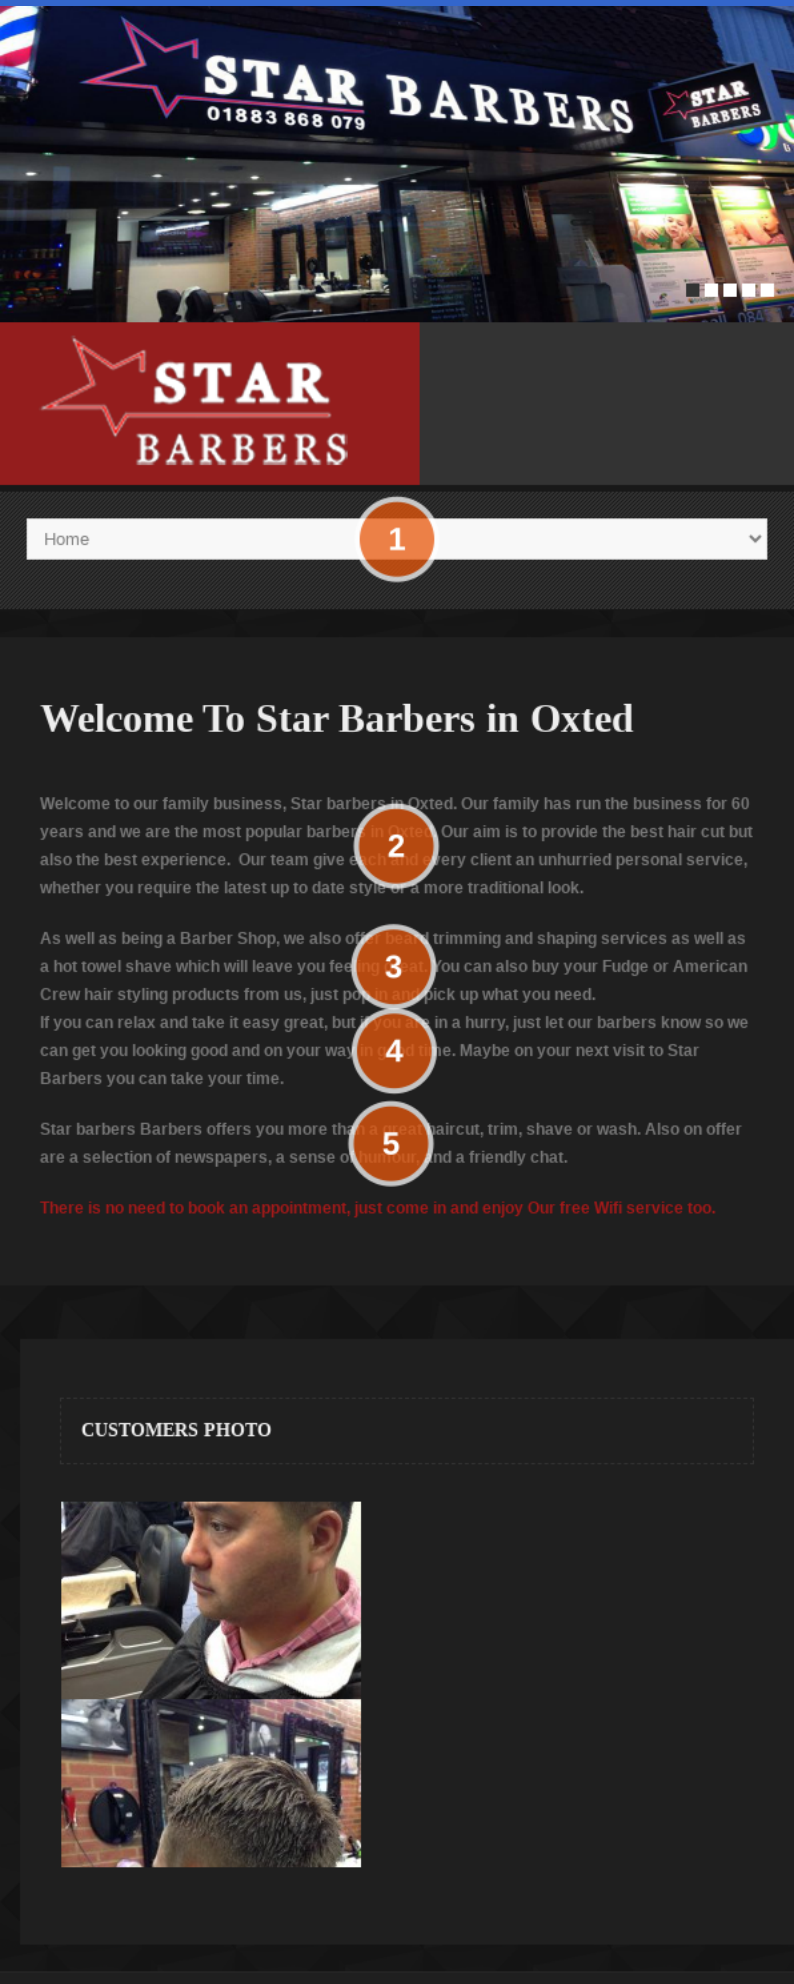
STAR BARBERS
01883 868 079

STAR BARBERS

STAR BARBERS

Home

1

Welcome To Star Barbers in Oxted

Welcome to our family business, Star barbers in Oxted. Our family has run the business for 60 years and we are the most popular barbers in Oxted. Our aim is to provide the best hair cut but also the best experience. Our team give each and every client an unhurried personal service, whether you require the latest up to date style or a more traditional look.

2

As well as being a Barber Shop, we also offer beard trimming and shaping services as well as a hot towel shave which will leave you feeling great. You can also buy your Fudge or American Crew hair styling products from us, just pop in and pick up what you need.
If you can relax and take it easy great, but if you are in a hurry, just let our barbers know so we can get you looking good and on your way in good time. Maybe on your next visit to Star Barbers you can take your time.

3

4

Star barbers Barbers offers you more than a great haircut, trim, shave or wash. Also on offer are a selection of newspapers, a sense of humour, and a friendly chat.

5

There is no need to book an appointment, just come in and enjoy Our free Wifi service too.

CUSTOMERS PHOTO